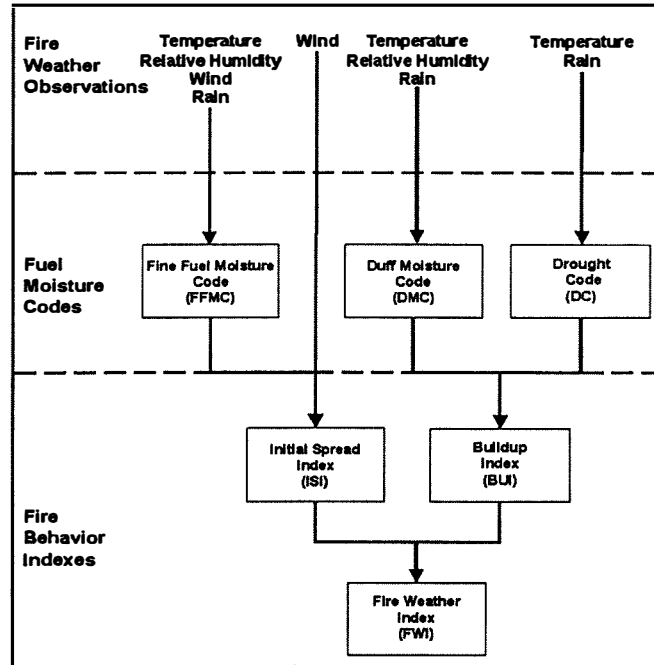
Fire Weather Observations

Temperature Relative Humidity Wind Rain

Wind

Temperature Relative Humidity Rain

Temperature Rain

Fuel Moisture Codes

Fine Fuel Moisture Code (FFMC)

Duff Moisture Code (DMC)

Drought Code (DC)

Initial Spread Index (ISI)

Buildup Index (BUI)

Fire Behavior Indexes

Fire Weather Index (FWI)